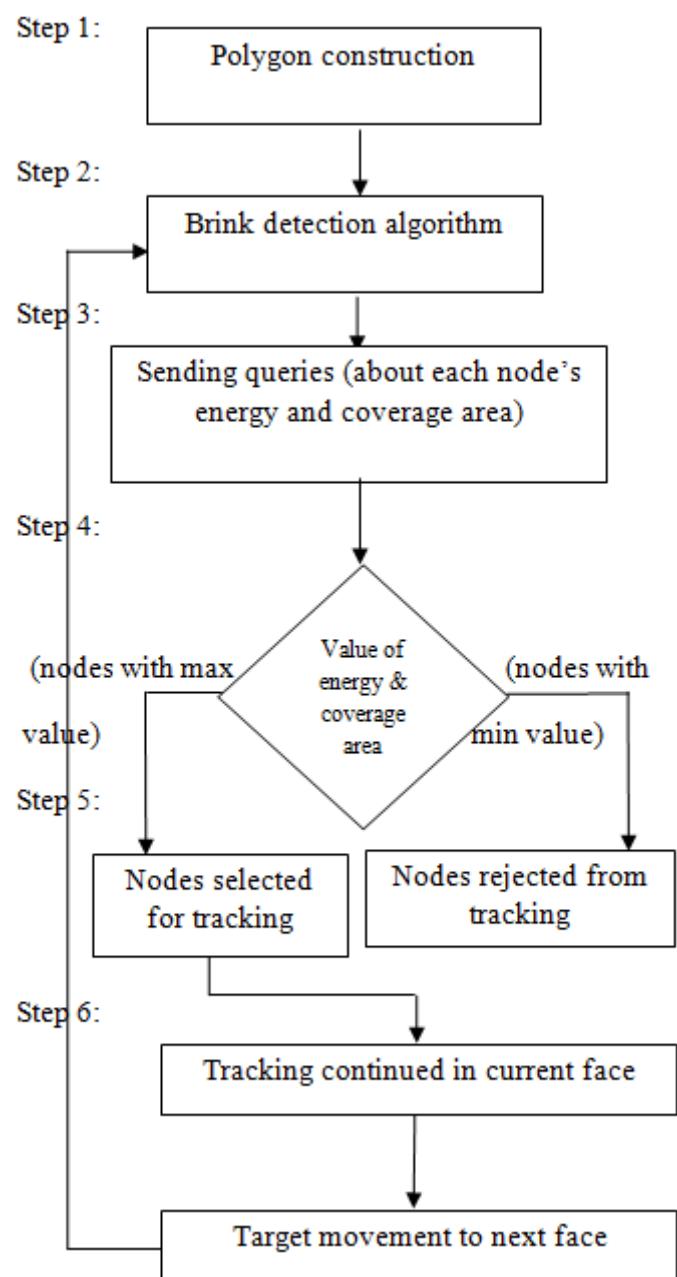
Step 1:

Polygon construction

Step 2:

Brink detection algorithm

Step 3:

Sending queries (about each node's energy and coverage area)

Step 4:

Value of energy & coverage area

(nodes with max value)

(nodes with min value)

Step 5:

Nodes selected for tracking

Nodes rejected from tracking

Step 6:

Tracking continued in current face

Target movement to next face